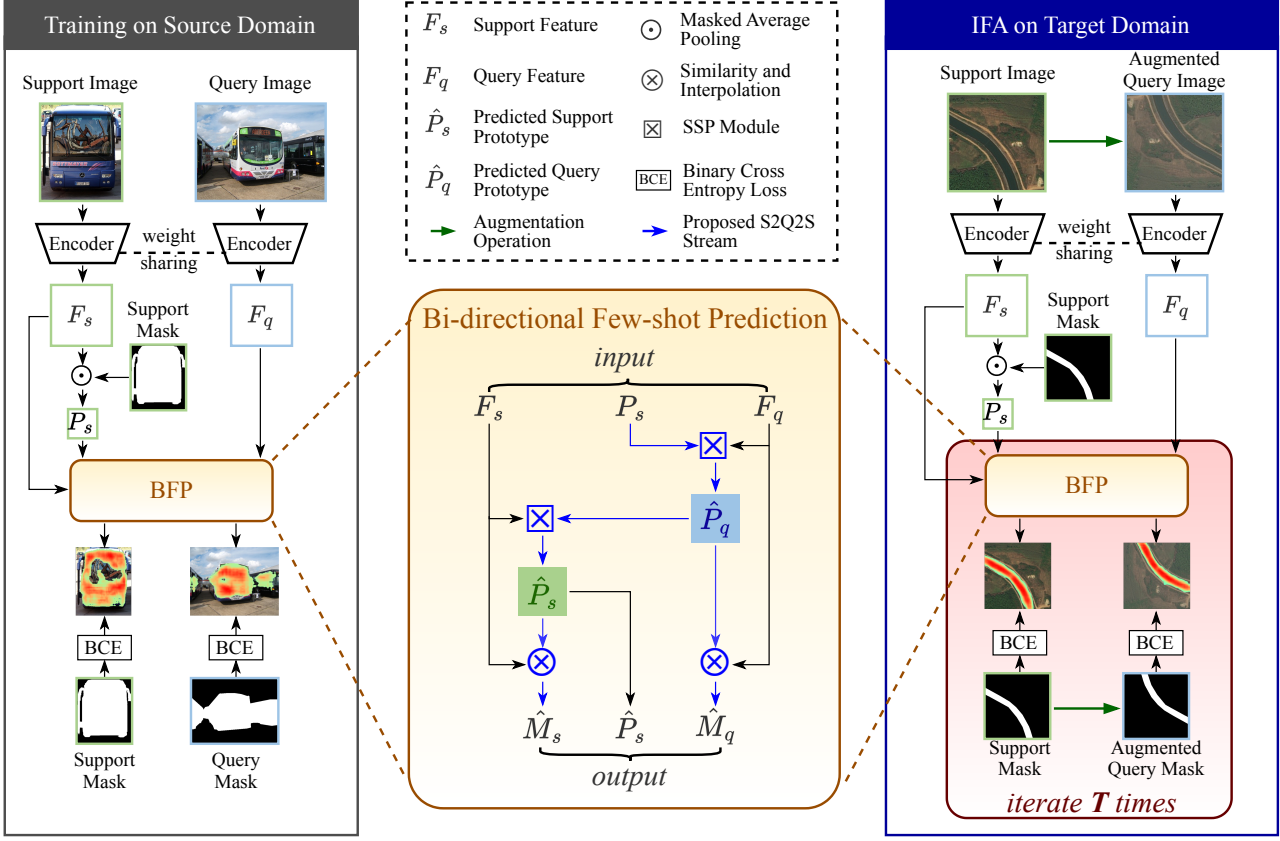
Training on Source Domain

Support Image

Query Image

Encoder

weight sharing

Encoder

$F_s$

Support Mask

$F_q$

$\odot$

$P_s$

BFP

BCE

BCE

Support Mask

Query Mask

$F_s$ Support Feature

$\odot$ Masked Average Pooling

$F_q$ Query Feature

$\otimes$ Similarity and Interpolation

$\hat{P}_s$ Predicted Support Prototype

$\boxtimes$ SSP Module

$\hat{P}_q$ Predicted Query Prototype

BCE Binary Cross Entropy Loss

Augmentation Operation

Proposed S2Q2S Stream

Bi-directional Few-shot Prediction

input

$F_s$ $P_s$ $F_q$

$\hat{P}_q$

$\hat{P}_s$

$\hat{M}_s$ $\hat{P}_s$ $\hat{M}_q$

output

IFA on Target Domain

Support Image

Augmented Query Image

Encoder

weight sharing

Encoder

$F_s$

Support Mask

$F_q$

$\odot$

$P_s$

BFP

BCE

BCE

Support Mask

Augmented Query Mask

iterate $\boldsymbol{T}$ times